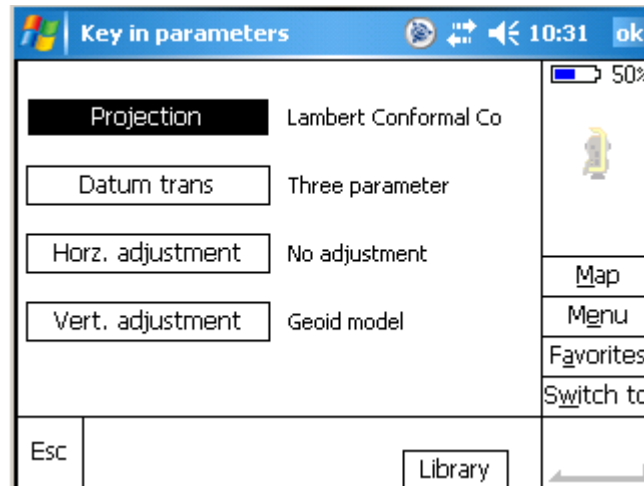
Key in parameters 10:31 ok

50%

Projection Lambert Conformal Co

Datum trans Three parameter

Horz. adjustment No adjustment

Vert. adjustment Geoid model

Map

Menu

Favorites

Switch to

Esc

Library